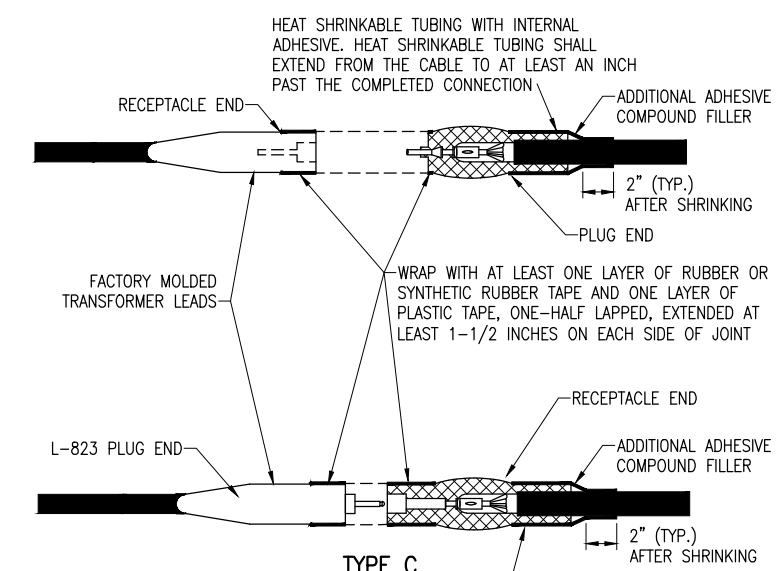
HEAT SHRINKABLE TUBING WITH INTERNAL ADHESIVE. HEAT SHRINKABLE TUBING SHALL EXTEND FROM THE CABLE TO AT LEAST AN INCH PAST THE COMPLETED CONNECTION

RECEPTACLE END

ADDITIONAL ADHESIVE COMPOUND FILLER

2" (TYP.) AFTER SHRINKING

PLUG END

FACTORY MOLDED TRANSFORMER LEADS

WRAP WITH AT LEAST ONE LAYER OF RUBBER OR SYNTHETIC RUBBER TAPE AND ONE LAYER OF PLASTIC TAPE, ONE-HALF LAPPED, EXTENDED AT LEAST 1-1/2 INCHES ON EACH SIDE OF JOINT

RECEPTACLE END

L-823 PLUG END

ADDITIONAL ADHESIVE COMPOUND FILLER

2" (TYP.) AFTER SHRINKING

TYPE C